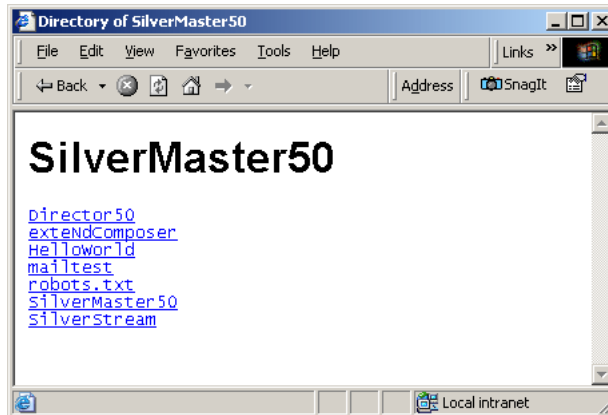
Directory of SilverMaster50

File Edit View Favorites Tools Help

Links »

Back

Address

SnagIt

SilverMaster50

Director50
extendComposer
HelloWorld
mailtest
robots.txt
SilverMaster50
SilverStream

Local intranet